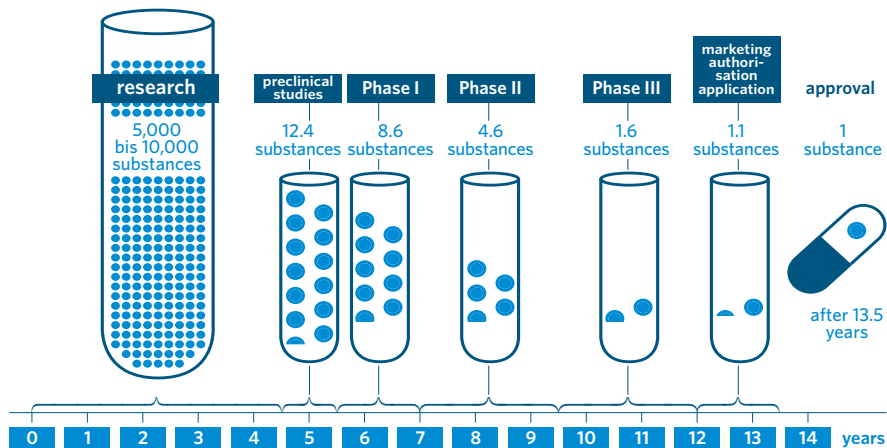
research

5,000 bis 10,000 substances

preclinical studies

12.4 substances

Phase I

8.6 substances

Phase II

4.6 substances

Phase III

1.6 substances

marketing authorisation application

1.1 substances

approval

1 substance

after 13.5 years

0 1 2 3 4 5 6 7 8 9 10 11 12 13 14 years